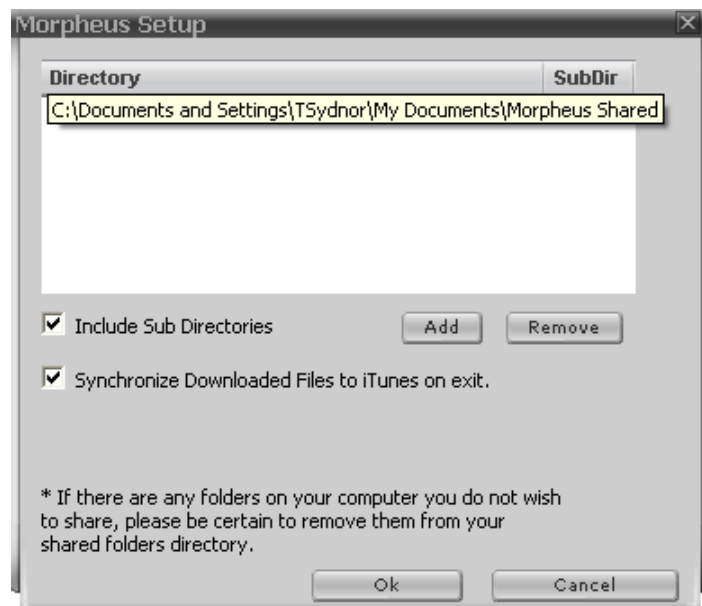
Morpheus Setup

| Directory | SubDir |
|---|---|
| C:\Documents and Settings\TSydnor\My Documents\Morpheus Shared | |

Include Sub Directories

Add

Remove

Synchronize Downloaded Files to iTunes on exit.

* If there are any folders on your computer you do not wish to share, please be certain to remove them from your shared folders directory.

Ok

Cancel